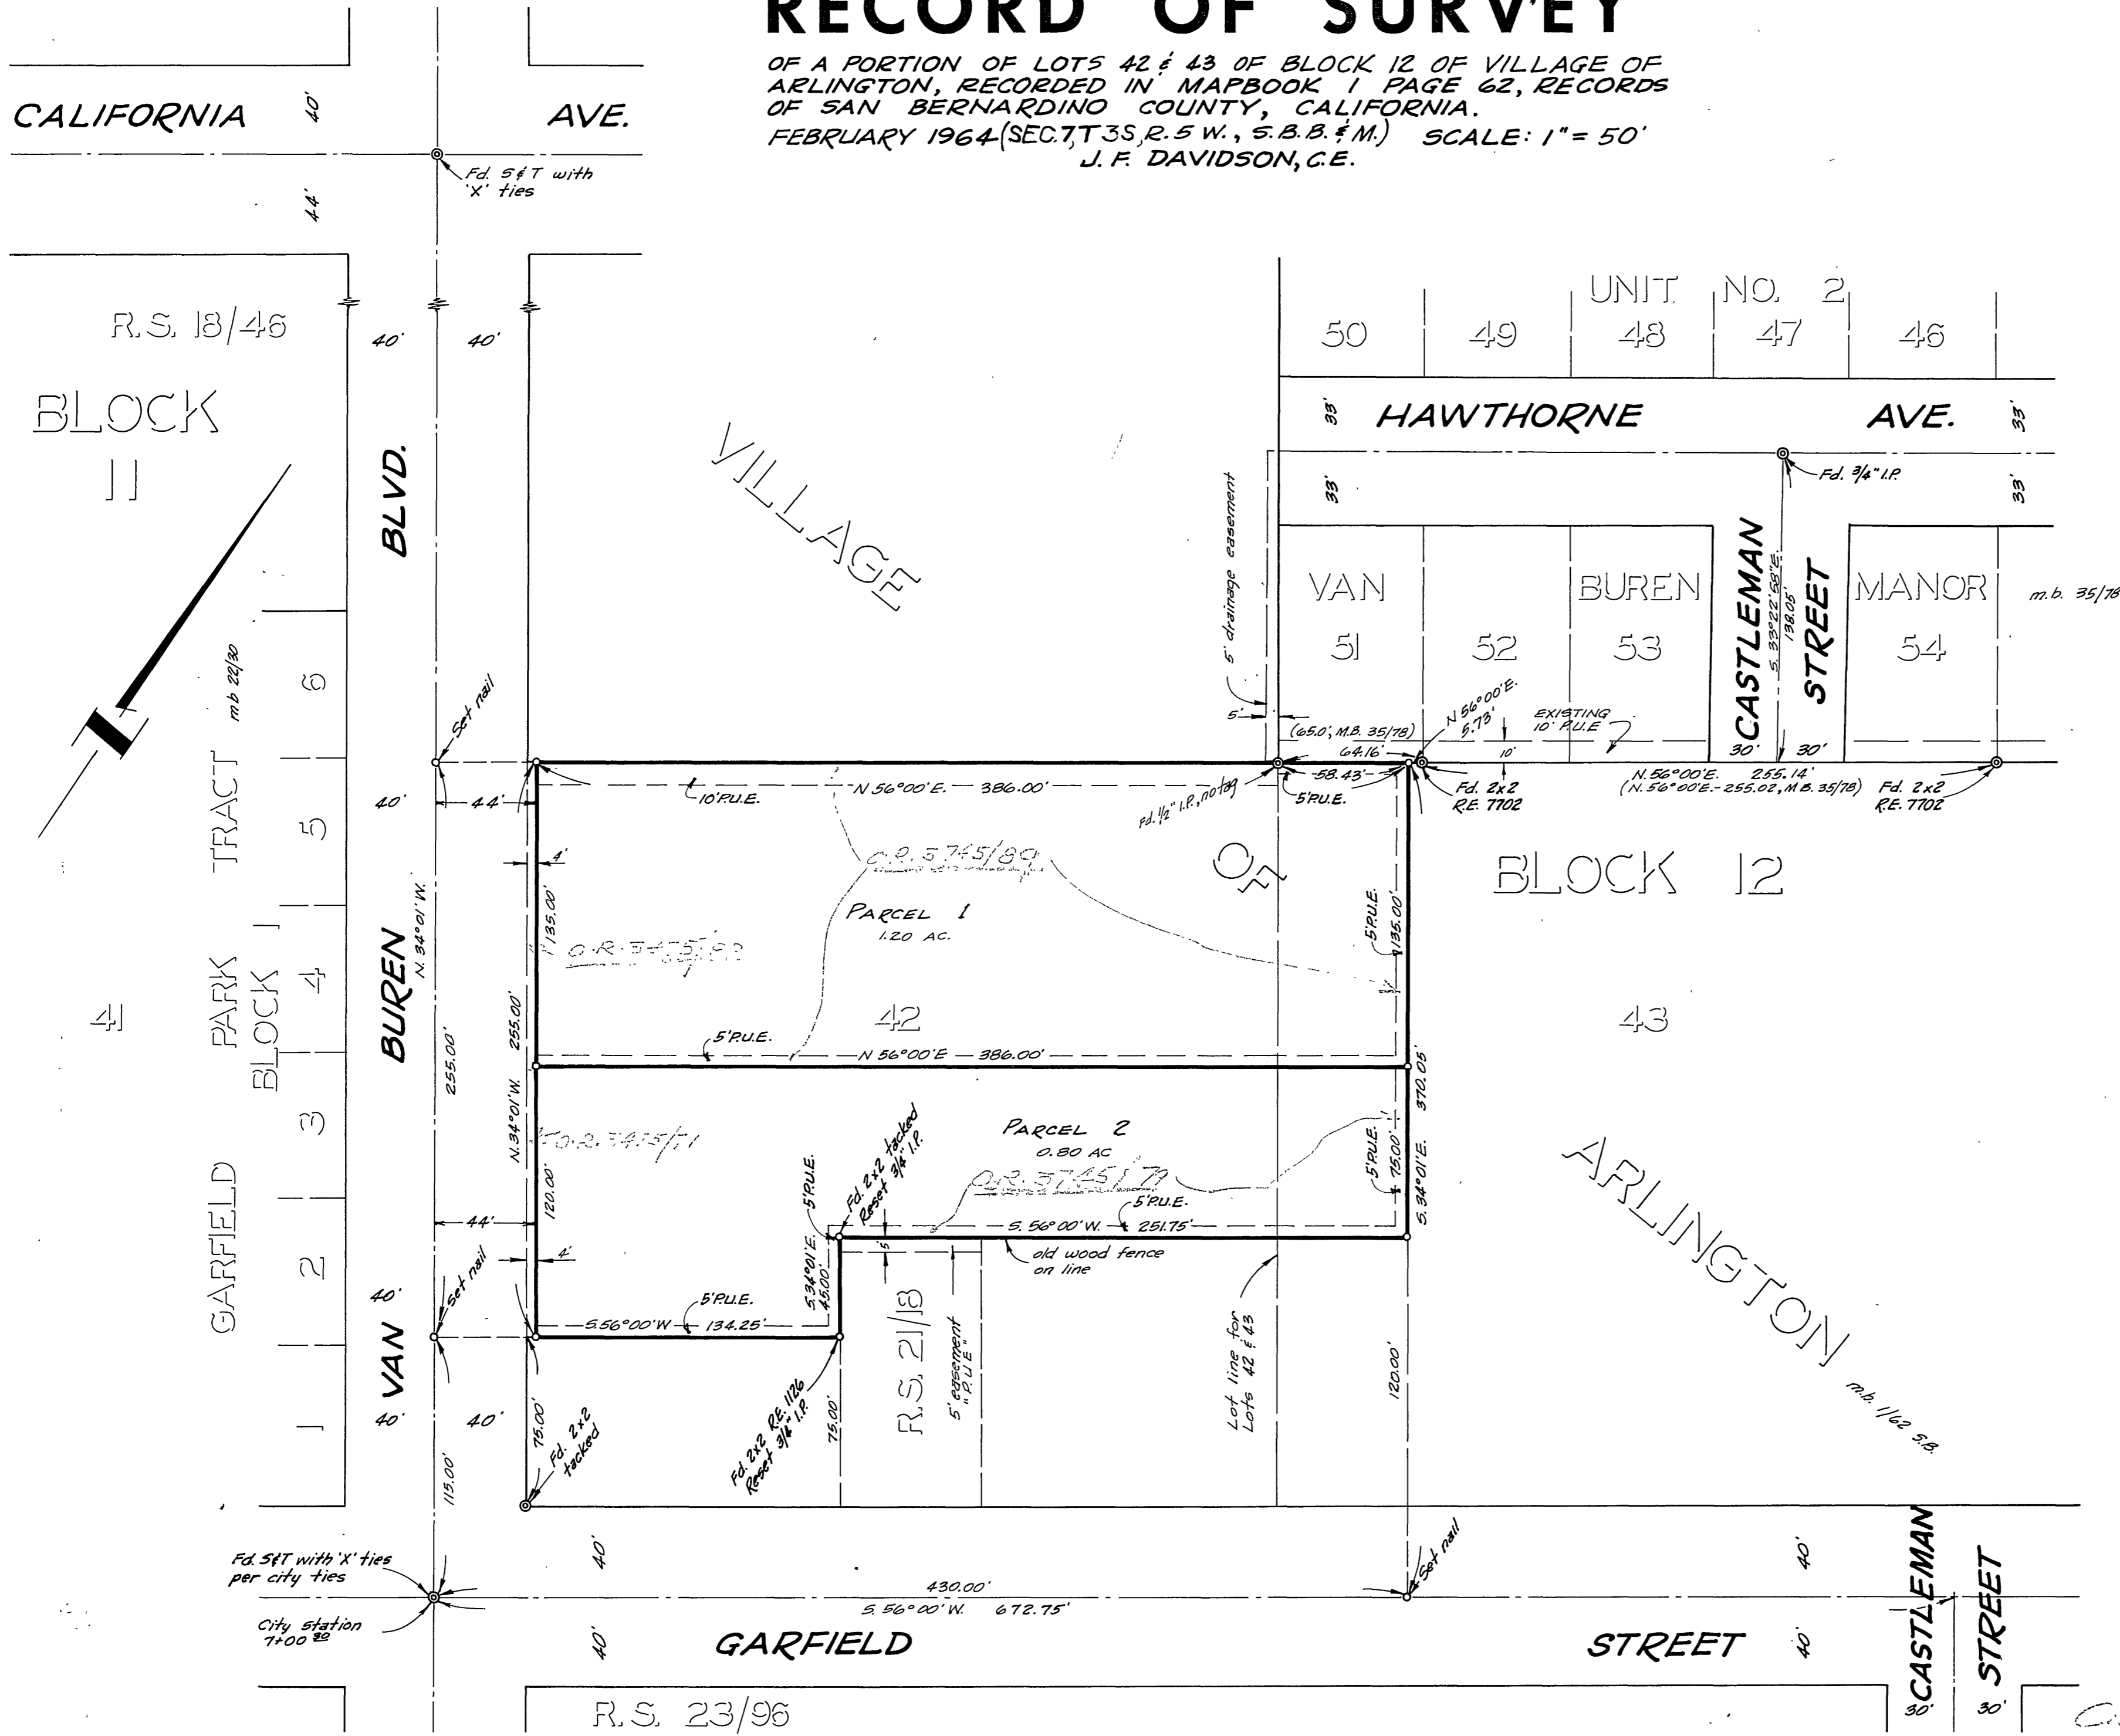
RECORD OF SURVEY

OF A PORTION OF LOTS 42 & 43 OF BLOCK 12 OF VILLAGE OF ARLINGTON, RECORDED IN MAPBOOK 1 PAGE 62, RECORDS OF SAN BERNARDINO COUNTY, CALIFORNIA.
FEBRUARY 1964 (SEC.7, T3S, R.5 W., S.B.B.& M.) SCALE: 1" = 50'
J. F. DAVIDSON, C.E.

CALIFORNIA 40' AVE.
Fd. S&T with 'X' ties
44'

R.S. 18/46
40' 40'
BLOCK 11
BLVD.
VILLAGE
UNIT NO. 2
50 49 48 47 46
33' HAWTHORNE AVE. 33'
Fd. 3/4" I.P.
33' 33'
5' drainage easement
VAN 51 52 BUREN 53 CASTLEMAN S. 33°22'58"E. 138.05' STREET MANOR 54 m.b. 35/78
5'
(65.0', M.B. 35/78)
64.16'
N 56°00'E. 5.73'
EXISTING 10' P.U.E.
10'
30' 30'
mb 22/30
6
Set nail
40'
44'
10' P.U.E.
N 56°00'E. — 386.00'
Fd. 1/2" I.P., no tag
58.43'
5' P.U.E.
Fd. 2x2 R.E. 7702
N. 56°00'E. 255.14'
(N. 56°00'E.-255.02, M.B. 35/78)
Fd. 2x2 R.E. 7702
TRACT
5
4'
O.R. 5745/89
OF
BLOCK 12
135.00'
O.R. 5745/89
PARCEL 1
1.20 AC.
5' P.U.E.
135.00'
PARK BLOCK J
4
41
BUREN
N. 34°01'W.
255.00'
255.00'
42
43
5' P.U.E.
N 56°00'E — 386.00'
370.05'
3
N. 34°01'W.
O.R. 5745/71
PARCEL 2
0.80 AC
O.R. 5745/71
5' P.U.E.
75.00'
S. 34°01'E.
ARLINGTON
GARFIELD
120.00'
5' P.U.E.
Fd. 2x2 tacked Reset 3/4" I.P.
5' P.U.E.
S. 56°00'W. 251.75'
44'
2
4'
5
old wood fence on line
40'
Set nail
5' P.U.E.
S. 34°01'E. 45.00'
S.56°00'W 134.25'
VAN
R.S. 21/18
5' easement "P.U.E."
Lot line for Lots 42 & 43
120.00'
m.b. 1/62 S.B.
1
40'
40'
75.00'
Fd. 2x2 tacked
Fd. 2x2 R.E. 1126 Reset 3/4" I.P.
75.00'
115.00'
Fd. S&T with 'X' ties per city ties
40'
Set nail
40'
CASTLEMAN STREET
430.00'
S. 56°00'W. 672.75'
City station 7+00 32
40'
GARFIELD
STREET
40'
R.S. 23/96
30' 30'